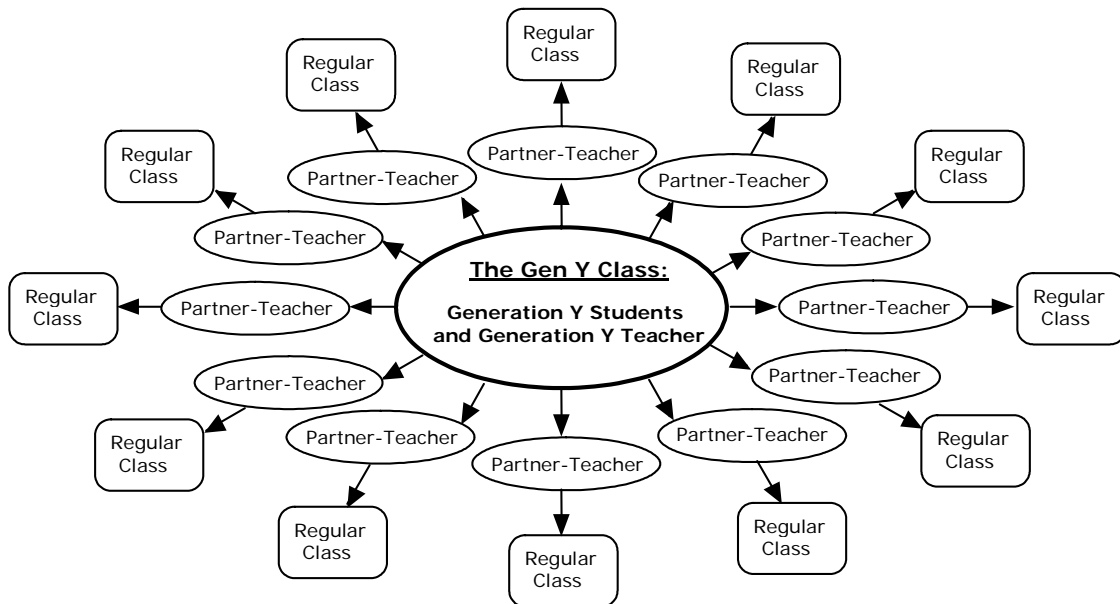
The Gen Y Class:

Generation Y Students and Generation Y Teacher

Regular Class

Partner-Teacher

Regular Class

Partner-Teacher

Regular Class

Partner-Teacher

Regular Class

Partner-Teacher

Regular Class

Partner-Teacher

Regular Class

Partner-Teacher

Regular Class

Partner-Teacher

Regular Class

Partner-Teacher

Regular Class

Partner-Teacher

Regular Class

Partner-Teacher

Regular Class

Partner-Teacher

Regular Class

Partner-Teacher

Regular Class

Partner-Teacher